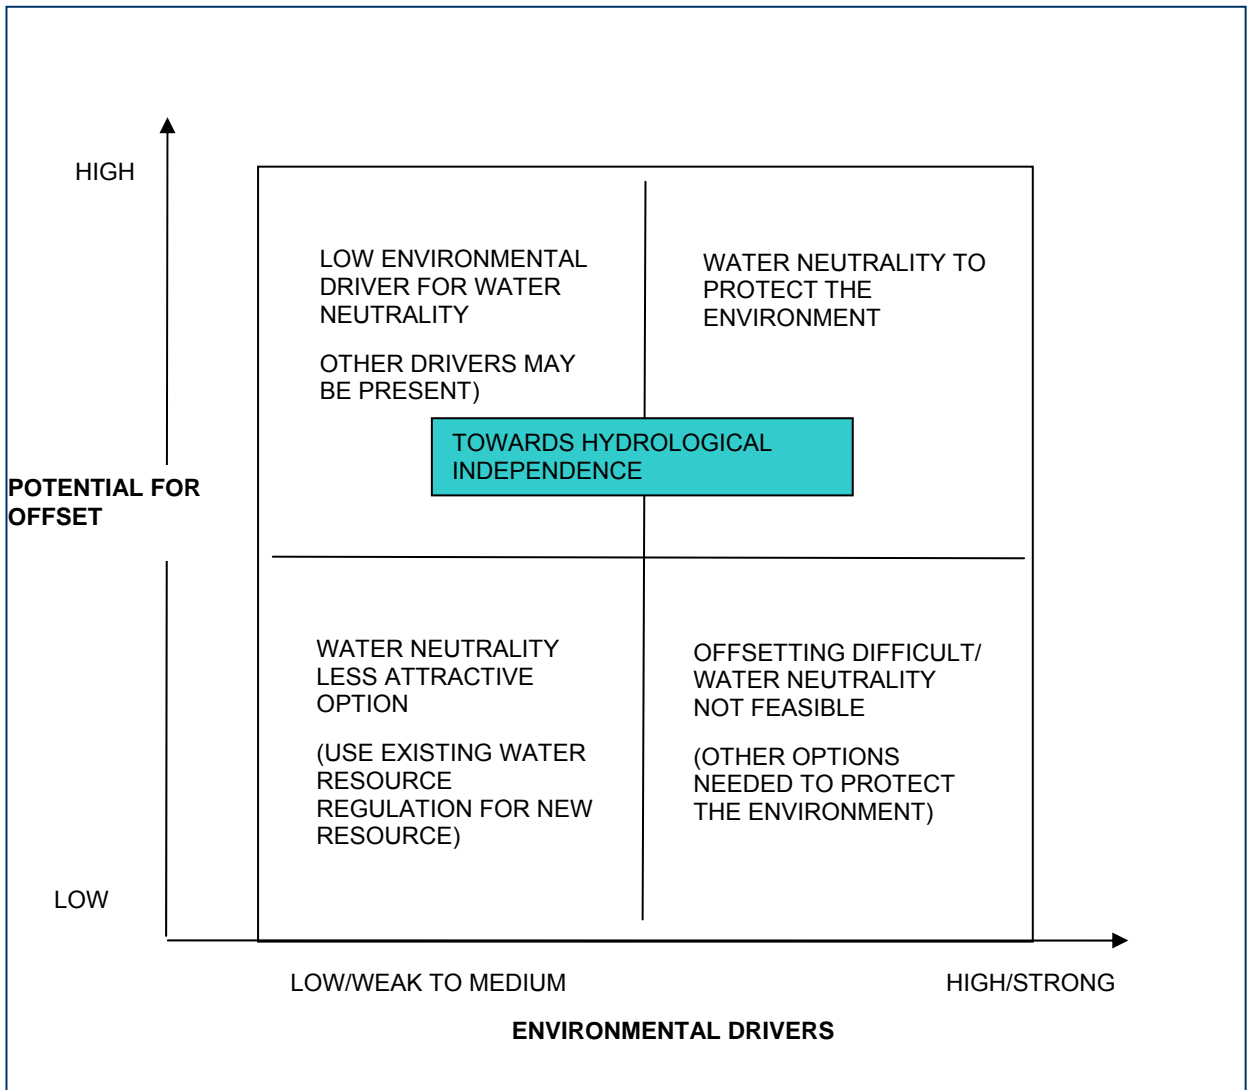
HIGH

POTENTIAL FOR OFFSET

LOW

LOW ENVIRONMENTAL DRIVER FOR WATER NEUTRALITY

OTHER DRIVERS MAY BE PRESENT)

WATER NEUTRALITY TO PROTECT THE ENVIRONMENT

TOWARDS HYDROLOGICAL INDEPENDENCE

WATER NEUTRALITY LESS ATTRACTIVE OPTION

(USE EXISTING WATER RESOURCE REGULATION FOR NEW RESOURCE)

OFFSETTING DIFFICULT/ WATER NEUTRALITY NOT FEASIBLE

(OTHER OPTIONS NEEDED TO PROTECT THE ENVIRONMENT)

LOW/WEAK TO MEDIUM

HIGH/STRONG

ENVIRONMENTAL DRIVERS